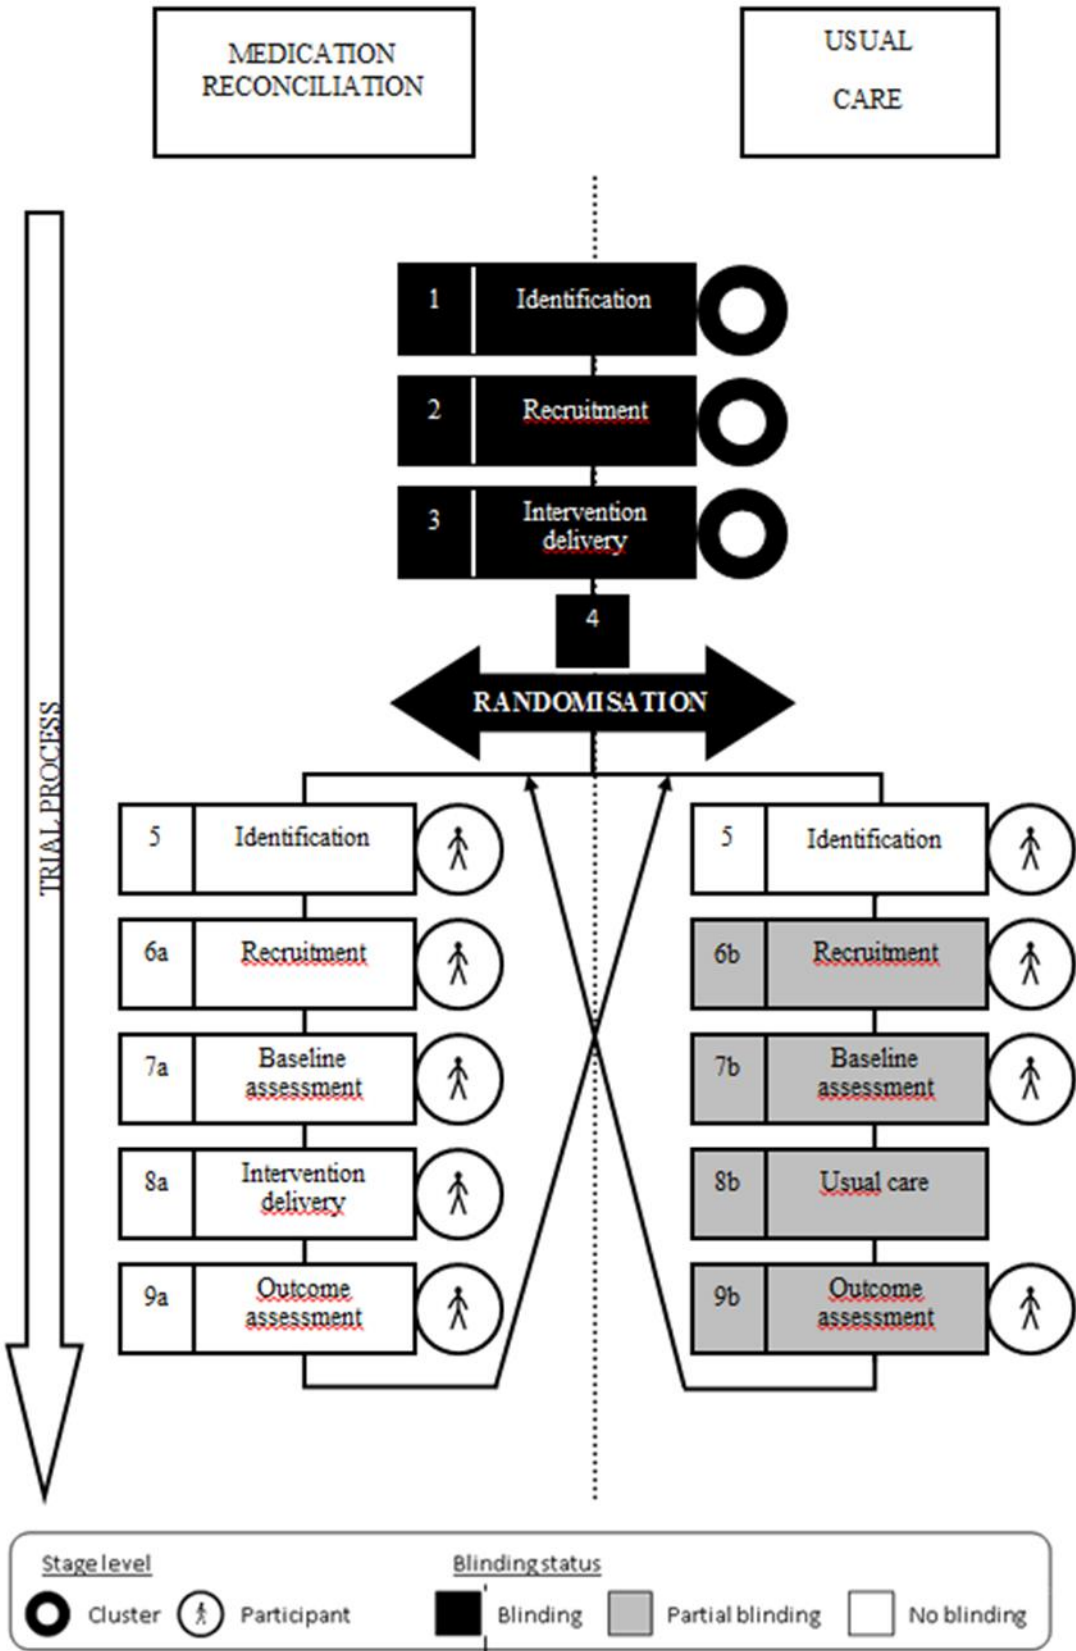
MEDICATION RECONCILIATION

USUAL CARE

TRIAL PROCESS

1 Identification

2 Recruitment

3 Intervention delivery

4

RANDOMISATION

5 Identification

6a Recruitment

7a Baseline assessment

8a Intervention delivery

9a Outcome assessment

5 Identification

6b Recruitment

7b Baseline assessment

8b Usual care

9b Outcome assessment

Stage level

Cluster Participant

Blinding status

Blinding Partial blinding No blinding